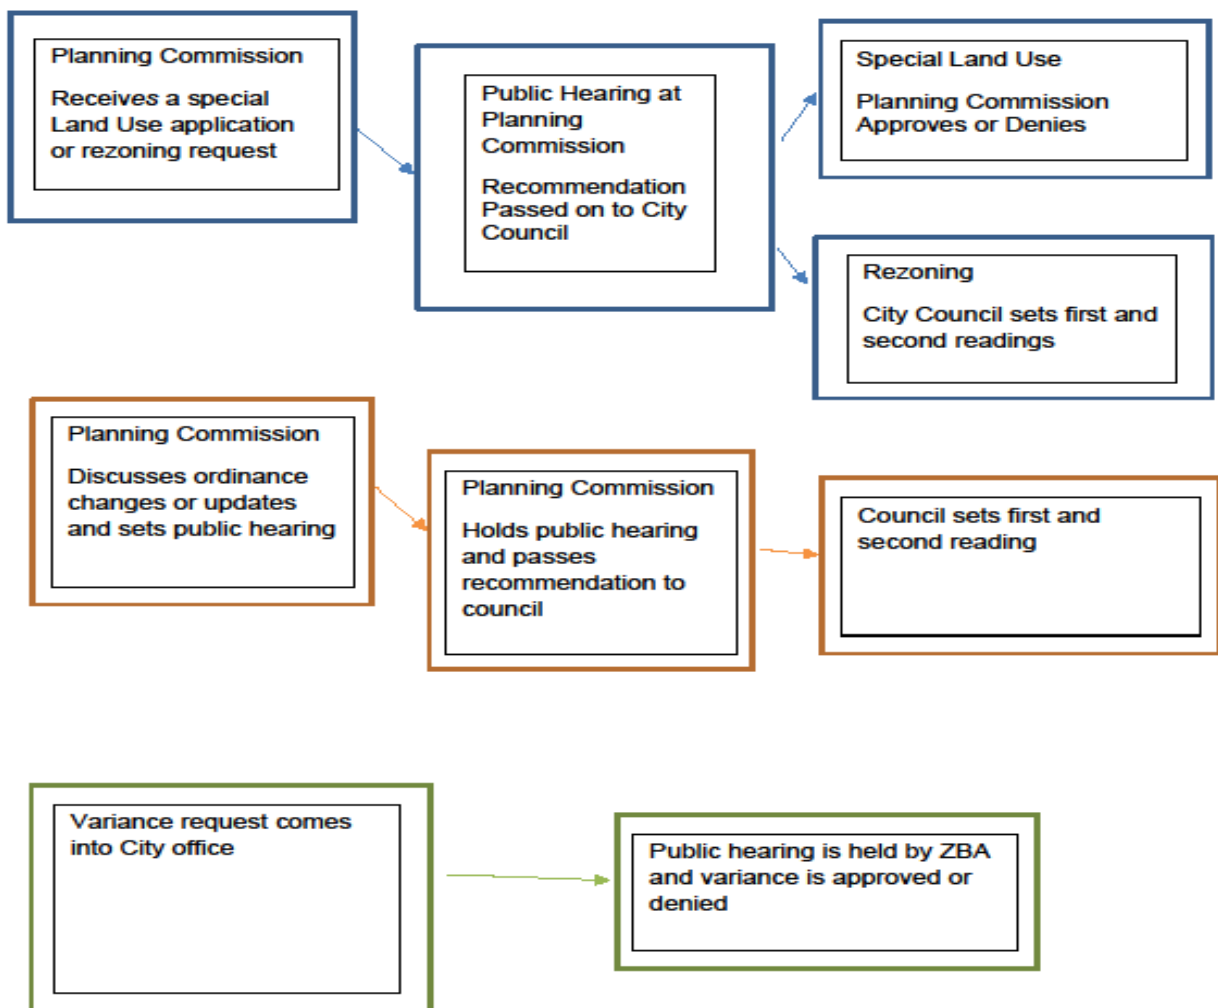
Planning Commission

Receives a special Land Use application or rezoning request

Public Hearing at Planning Commission

Recommendation Passed on to City Council

Special Land Use

Planning Commission Approves or Denies

Rezoning

City Council sets first and second readings

Planning Commission

Discusses ordinance changes or updates and sets public hearing

Planning Commission

Holds public hearing and passes recommendation to council

Council sets first and second reading

Variance request comes into City office

Public hearing is held by ZBA and variance is approved or denied